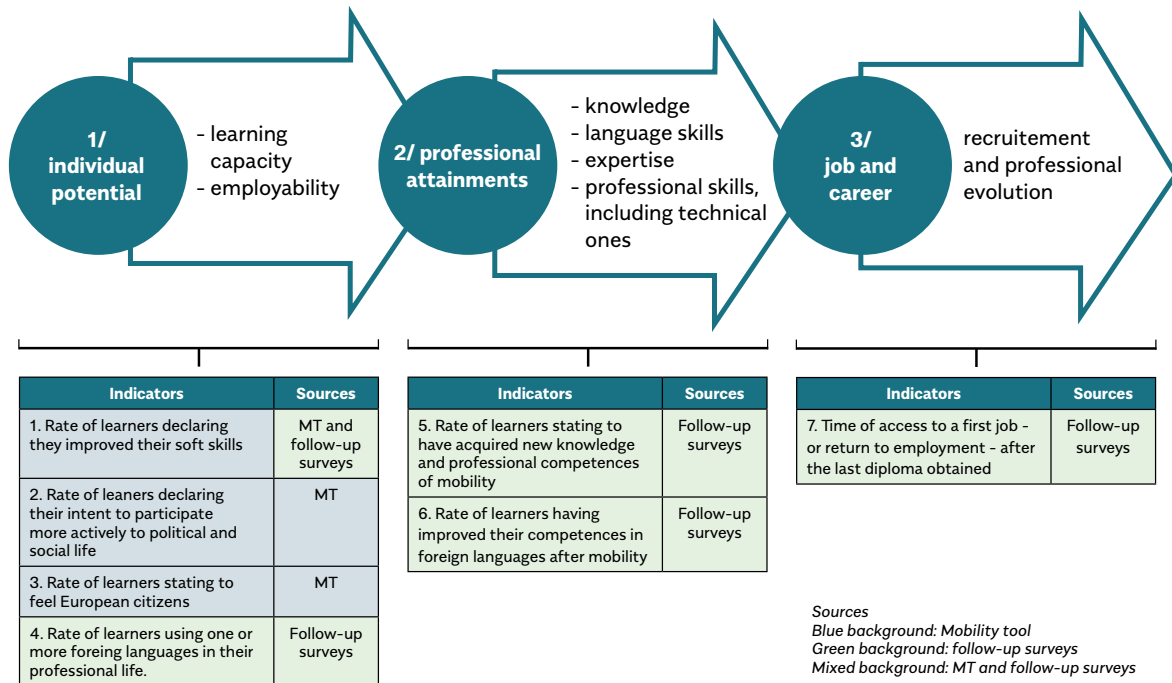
1/ individual potential

- learning capacity
- employability

2/ professional attainments

- knowledge
- language skills
- expertise
- professional skills, including technical ones

3/ job and career

recruitement and professional evolution

| Indicators | Sources |
|---|---|
| 1. Rate of learners declaring they improved their soft skills | MT and follow-up surveys |
| 2. Rate of leaners declaring their intent to participate more actively to political and social life | MT |
| 3. Rate of learners stating to feel European citizens | MT |
| 4. Rate of learners using one or more foreing languages in their professional life. | Follow-up surveys |

| Indicators | Sources |
|---|---|
| 5. Rate of learners stating to have acquired new knowledge and professional competences of mobility | Follow-up surveys |
| 6. Rate of learners having improved their competences in foreign languages after mobility | Follow-up surveys |

| Indicators | Sources |
|---|---|
| 7. Time of access to a first job - or return to employment - after the last diploma obtained | Follow-up surveys |

Sources
Blue background: Mobility tool
Green background: follow-up surveys
Mixed background: MT and follow-up surveys